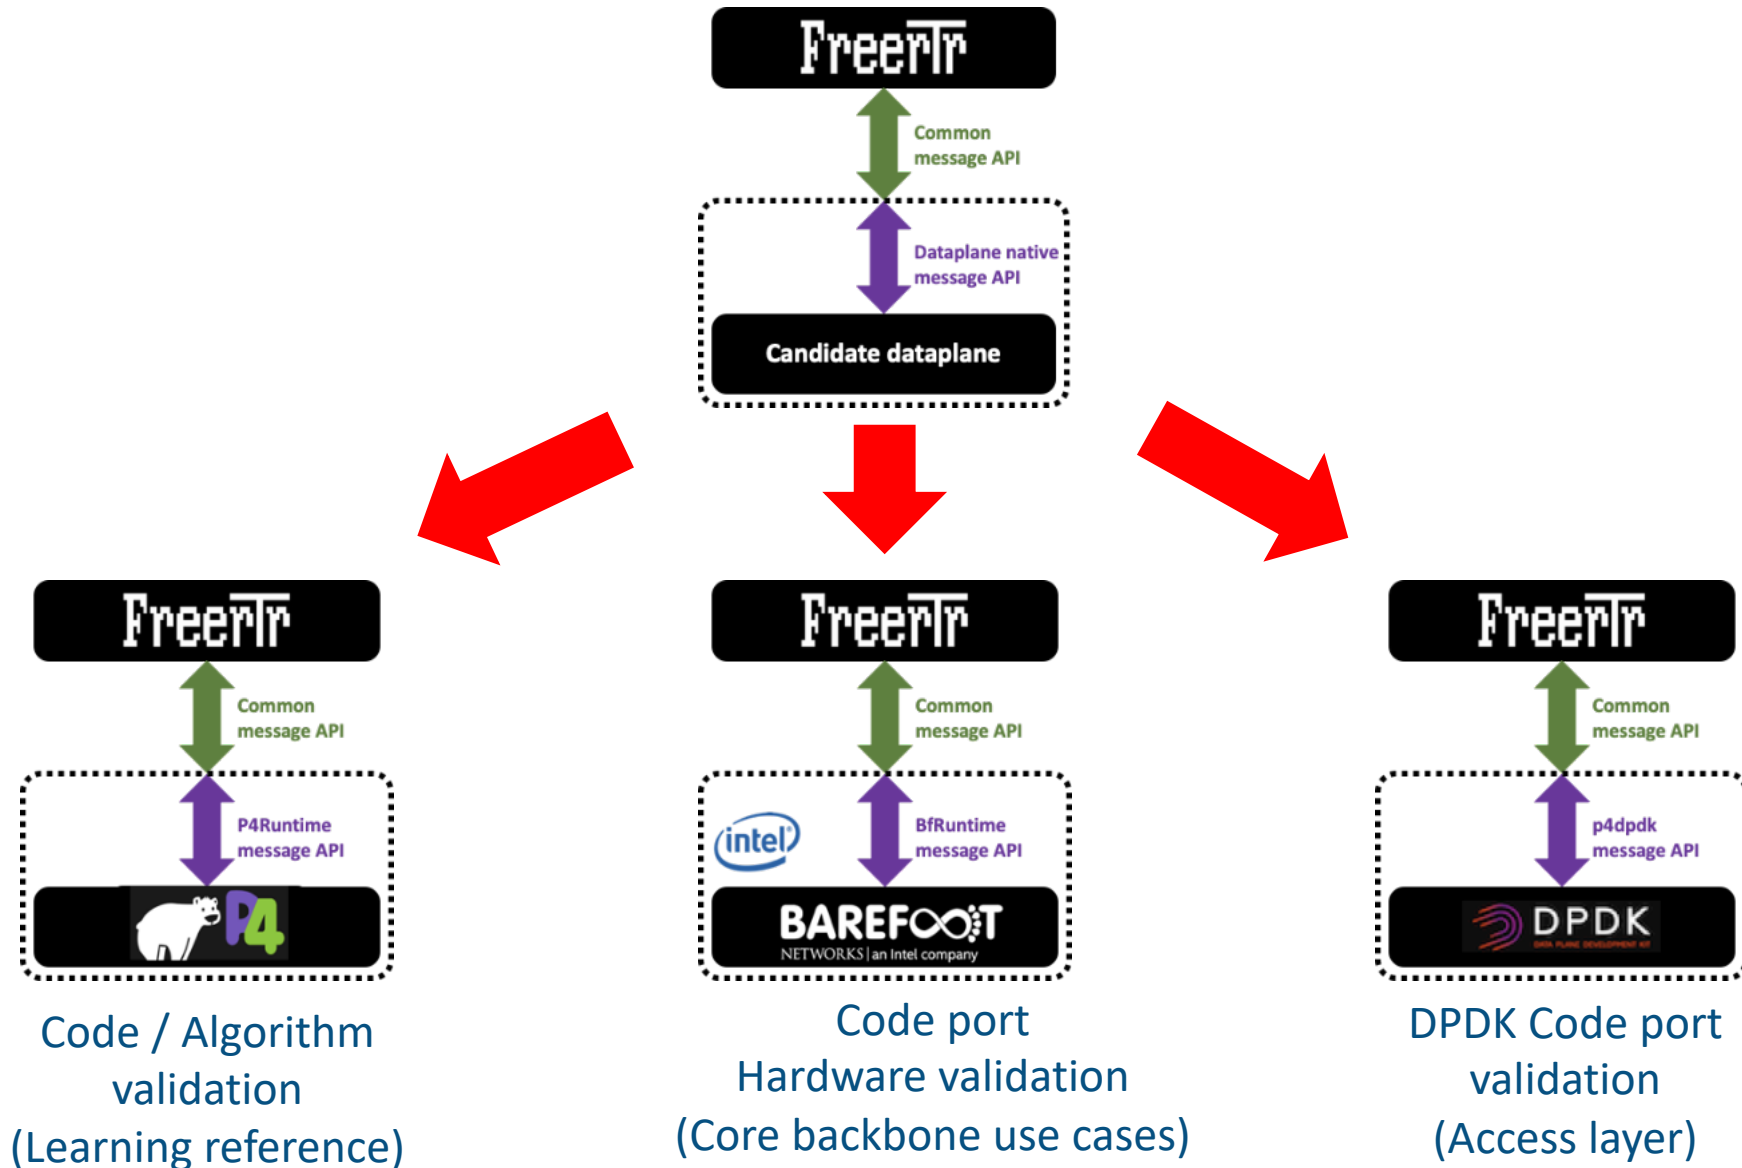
FreeRtr

Common message API

Dataplane native message API

Candidate dataplane

FreeRtr

Common message API

P4Runtime message API

P4

Code / Algorithm validation (Learning reference)

FreeRtr

Common message API

intel

BfRuntime message API

BAREFOOT NETWORKS | an Intel company

Code port Hardware validation (Core backbone use cases)

FreeRtr

Common message API

p4dpdk message API

DPDK DATA PLANE DEVELOPMENT KIT

DPDK Code port validation (Access layer)